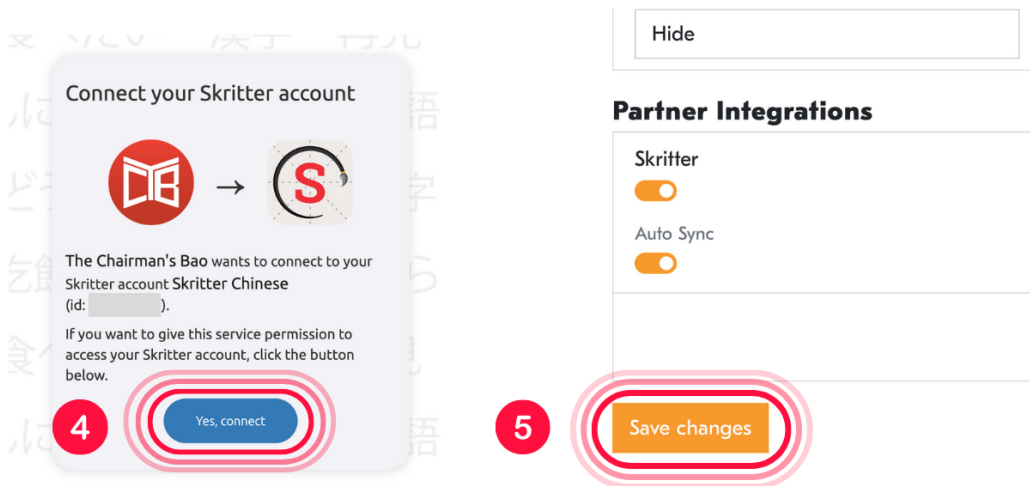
Connect your Skritter account

The Chairman's Bao wants to connect to your Skritter account Skritter Chinese (id: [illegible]).

If you want to give this service permission to access your Skritter account, click the button below.

Yes, connect

4

Hide

Partner Integrations

Skritter

Auto Sync

5

Save changes